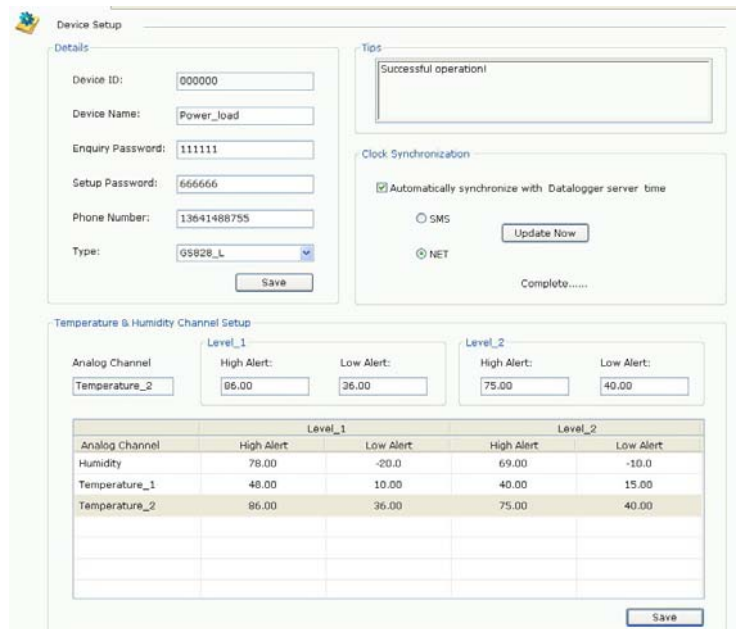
Device Setup

Details

Device ID: 000000

Device Name: Power_load

Enquiry Password: 111111

Setup Password: 666666

Phone Number: 13641488755

Type: GS828_L

Save

Tips

Successful operation!

Clock Synchronization

Automatically synchronize with Datalogger server time

SMS

NET

Update Now

Complete......

Temperature & Humidity Channel Setup

Analog Channel

Temperature_2

Level_1

High Alert: 86.00

Low Alert: 36.00

Level_2

High Alert: 75.00

Low Alert: 40.00

| | Level_1 | | Level_2 | |
|---|---|---|---|---|
| Analog Channel | High Alert | Low Alert | High Alert | Low Alert |
| Humidity | 78.00 | -20.0 | 69.00 | -10.0 |
| Temperature_1 | 48.00 | 10.00 | 40.00 | 15.00 |
| Temperature_2 | 86.00 | 36.00 | 75.00 | 40.00 |

Save